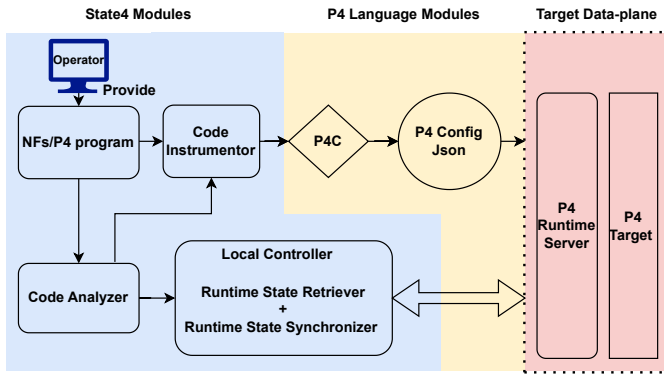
State4 Modules

P4 Language Modules

Target Data-plane

Operator

Provide

NFs/P4 program

Code Instrumentor

P4C

P4 Config Json

P4 Runtime Server

P4 Target

Code Analyzer

Local Controller

Runtime State Retriever + Runtime State Synchronizer